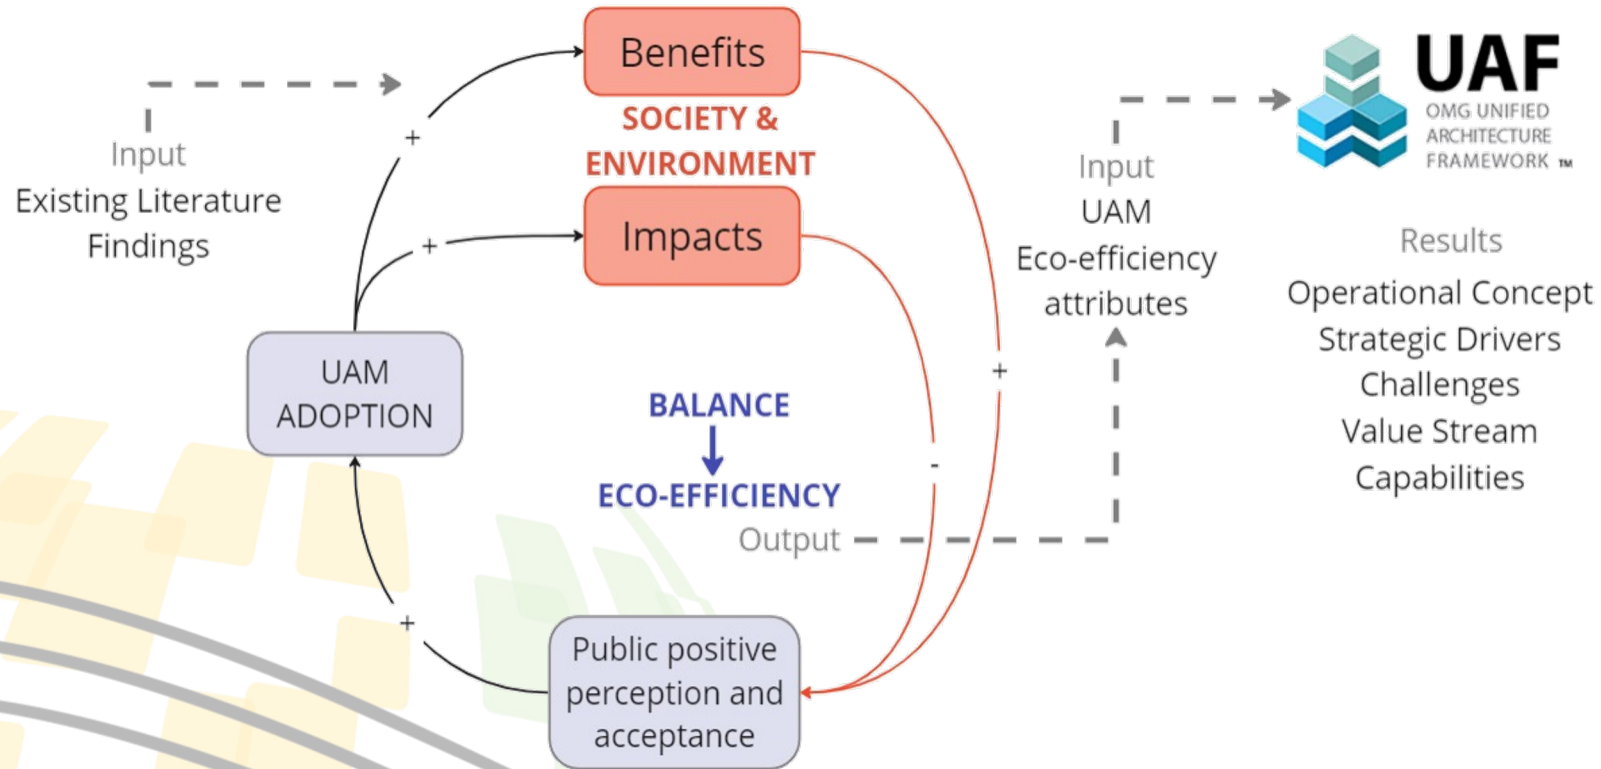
Input
Existing Literature Findings

Benefits

SOCIETY & ENVIRONMENT

Impacts

+

+

UAM ADOPTION

+

BALANCE

ECO-EFFICIENCY

Output

-

+

Public positive perception and acceptance

Input
UAM
Eco-efficiency attributes

UAF
OMG UNIFIED ARCHITECTURE FRAMEWORK ™

Results
Operational Concept
Strategic Drivers
Challenges
Value Stream
Capabilities